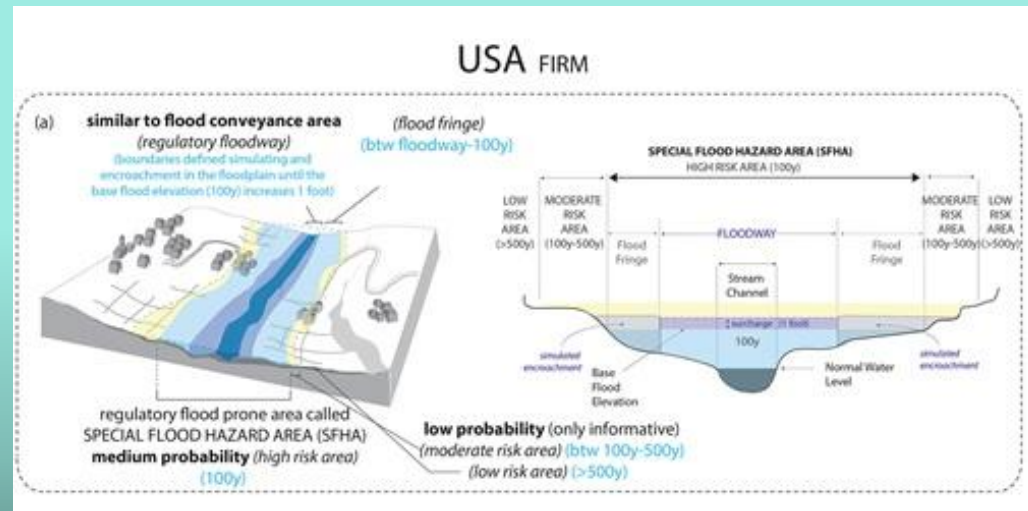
USA FIRM

(a)

similar to flood conveyance area
(regulatory floodway)
(boundaries defined simulating and encroachment in the floodplain until the base flood elevation (100y) increases 1 foot)

(flood fringe)
(btw floodway-100y)

regulatory flood prone area called
SPECIAL FLOOD HAZARD AREA (SFHA)
medium probability (high risk area)
(100y)

low probability (only informative)
(moderate risk area) (btw 100y-500y)
(low risk area) (>500y)

SPECIAL FLOOD HAZARD AREA (SFHA)
HIGH RISK AREA (100y)

LOW RISK AREA (>500y)
MODERATE RISK AREA (100y-500y)
Flood Fringe
FLOODWAY
Stream Channel
Flood Fringe
MODERATE RISK AREA (100y-500y)
LOW RISK AREA (>500y)

surcharge (1 foot)
100y
simulated encroachment
Base Flood Elevation
Normal Water Level
simulated encroachment